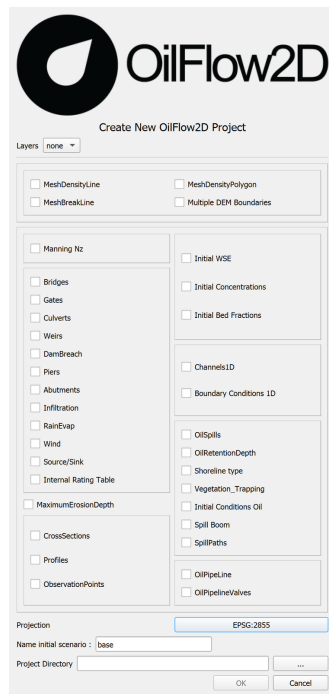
OilFlow2D

Create New OilFlow2D Project

Layers none

MeshDensityLine
MeshDensityPolygon
MeshBreakLine
Multiple DEM Boundaries

Manning Nz

Bridges
Gates
Culverts
Weirs
DamBreach
Piers
Abutments
Infiltration
RainEvap
Wind
Source/Sink
Internal Rating Table

MaximumErosionDepth

CrossSections
Profiles
ObservationPoints

Initial WSE
Initial Concentrations
Initial Bed Fractions

Channels1D
Boundary Conditions 1D

OilSpills
OilRetentionDepth
Shoreline type
Vegetation_Trapping
Initial Conditions Oil
Spill Boom
SpillPaths

OilPipeLine
OilPipelineValves

Projection
EPSG:2855

Name initial scenario : base

Project Directory
...

OK
Cancel